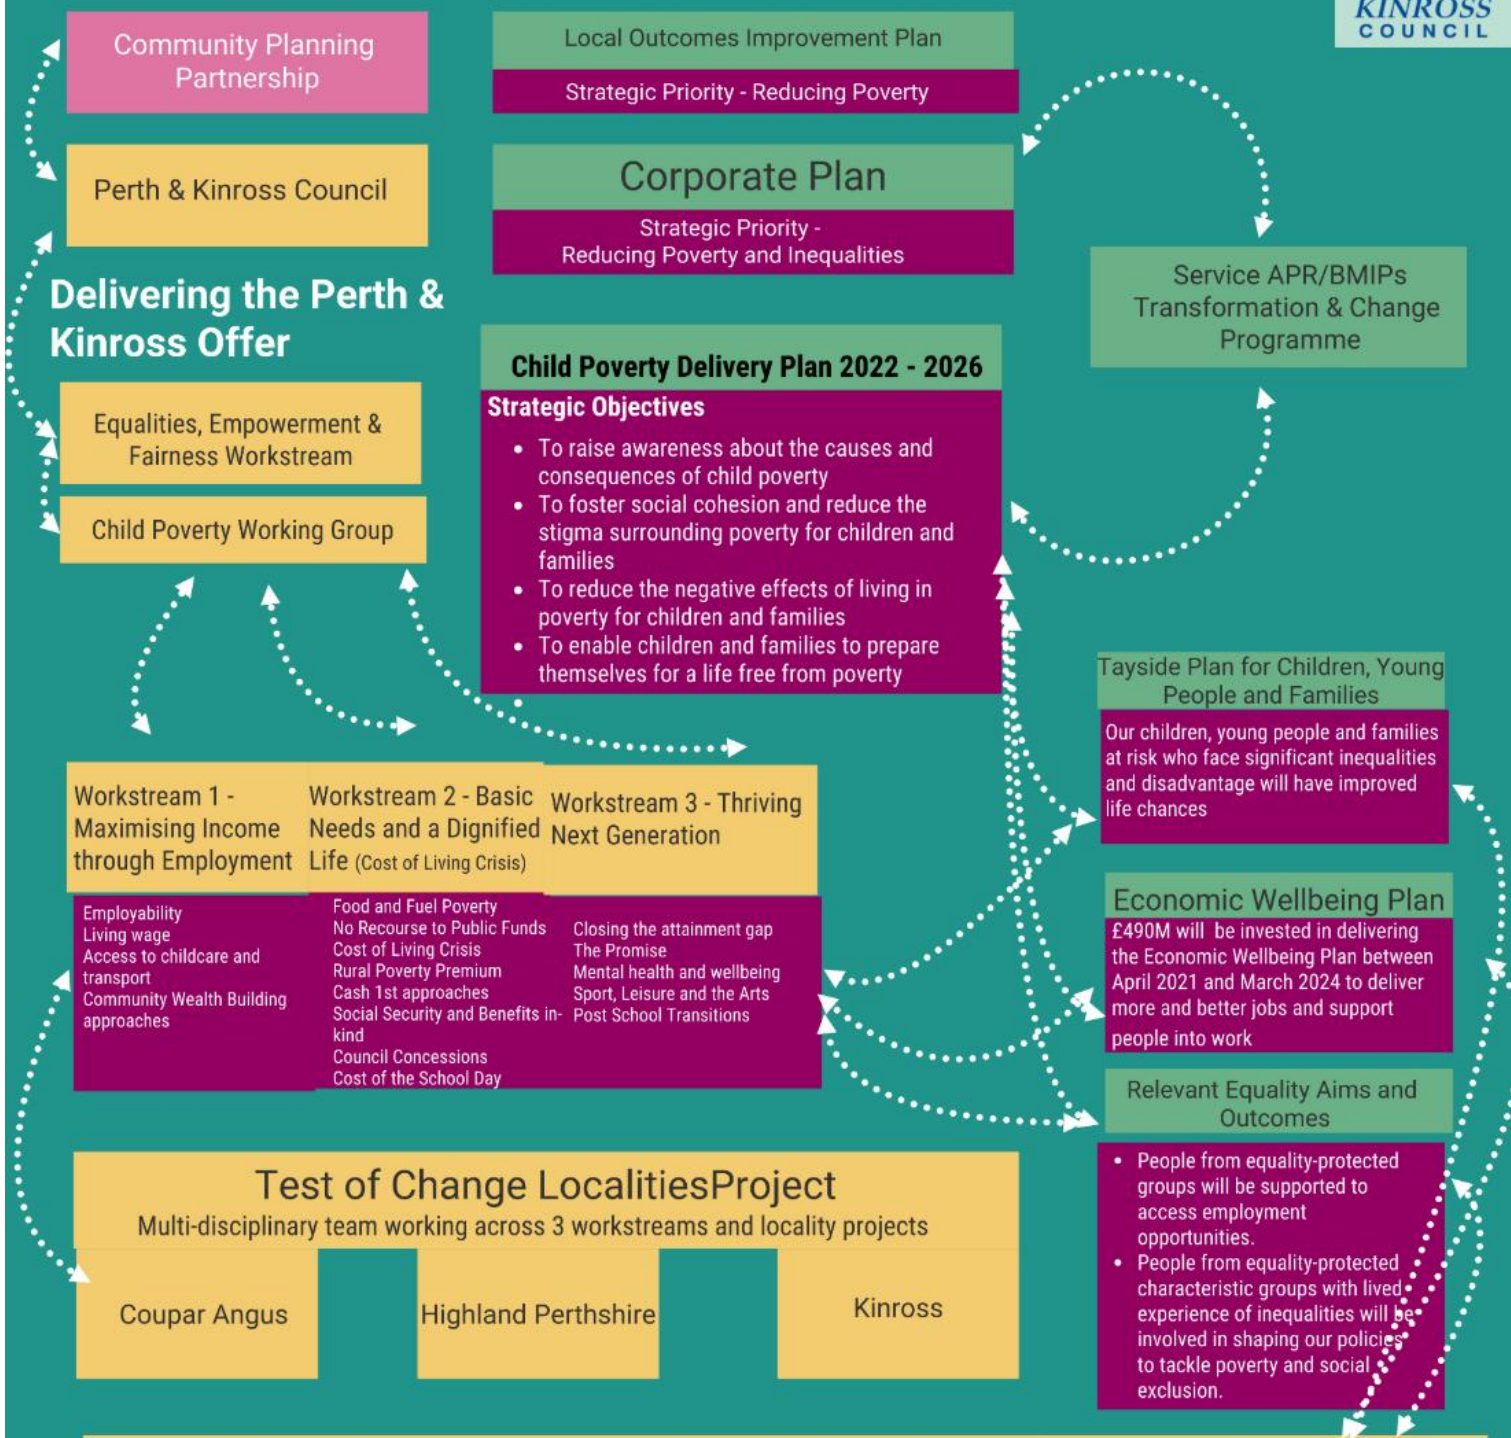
KINROSS COUNCIL

Community Planning Partnership

Perth & Kinross Council

Delivering the Perth & Kinross Offer

Equalities, Empowerment & Fairness Workstream

Child Poverty Working Group

Local Outcomes Improvement Plan

Strategic Priority - Reducing Poverty

Corporate Plan

Strategic Priority - Reducing Poverty and Inequalities

Service APR/BMIPs Transformation & Change Programme

Child Poverty Delivery Plan 2022 - 2026

Strategic Objectives

- To raise awareness about the causes and consequences of child poverty
- To foster social cohesion and reduce the stigma surrounding poverty for children and families
- To reduce the negative effects of living in poverty for children and families
- To enable children and families to prepare themselves for a life free from poverty

Tayside Plan for Children, Young People and Families

Our children, young people and families at risk who face significant inequalities and disadvantage will have improved life chances

Workstream 1 - Maximising Income through Employment

Employability
Living wage
Access to childcare and transport
Community Wealth Building approaches

Workstream 2 - Basic Needs and a Dignified Life (Cost of Living Crisis)

Food and Fuel Poverty
No Recourse to Public Funds
Cost of Living Crisis
Rural Poverty Premium
Cash 1st approaches
Social Security and Benefits in-kind
Council Concessions
Cost of the School Day

Workstream 3 - Thriving Next Generation

Closing the attainment gap
The Promise
Mental health and wellbeing
Sport, Leisure and the Arts
Post School Transitions

Economic Wellbeing Plan

£490M will be invested in delivering the Economic Wellbeing Plan between April 2021 and March 2024 to deliver more and better jobs and support people into work

Relevant Equality Aims and Outcomes

- People from equality-protected groups will be supported to access employment opportunities.
- People from equality-protected characteristic groups with lived experience of inequalities will be involved in shaping our policies to tackle poverty and social exclusion.

Test of Change LocalitiesProject

Multi-disciplinary team working across 3 workstreams and locality projects

Coupar Angus

Highland Perthshire

Kinross